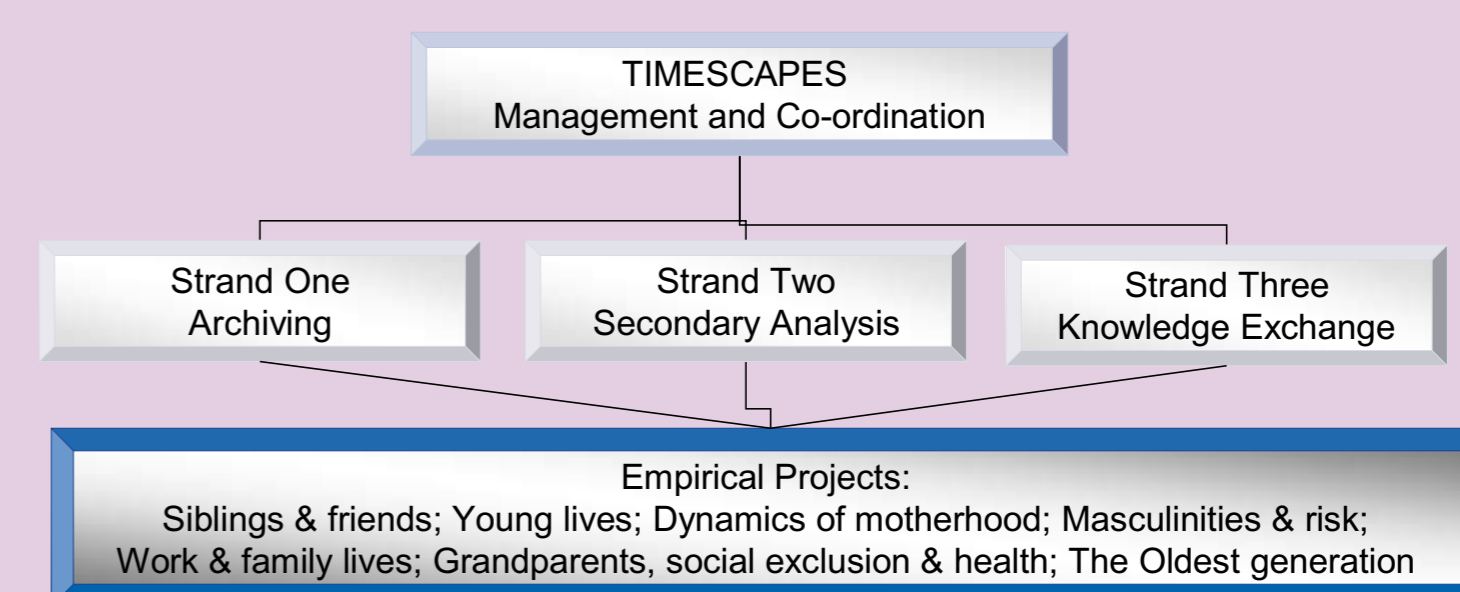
TIMESCAPES
Management and Co-ordination

Strand One
Archiving

Strand Two
Secondary Analysis

Strand Three
Knowledge Exchange

Empirical Projects:
Siblings & friends; Young lives; Dynamics of motherhood; Masculinities & risk; Work & family lives; Grandparents, social exclusion & health; The Oldest generation